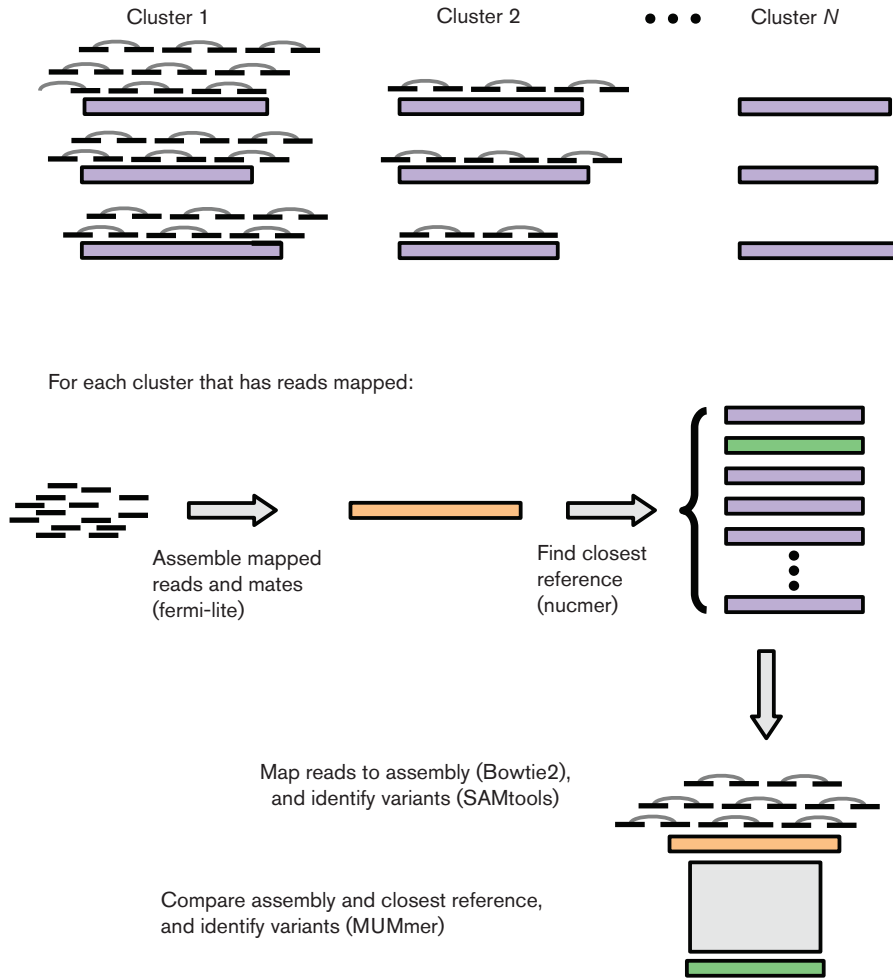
Cluster 1

Cluster 2

Cluster $N$

For each cluster that has reads mapped:

Assemble mapped reads and mates (fermi-lite)

Find closest reference (nucmer)

Map reads to assembly (Bowtie2), and identify variants (SAMtools)

Compare assembly and closest reference, and identify variants (MUMmer)